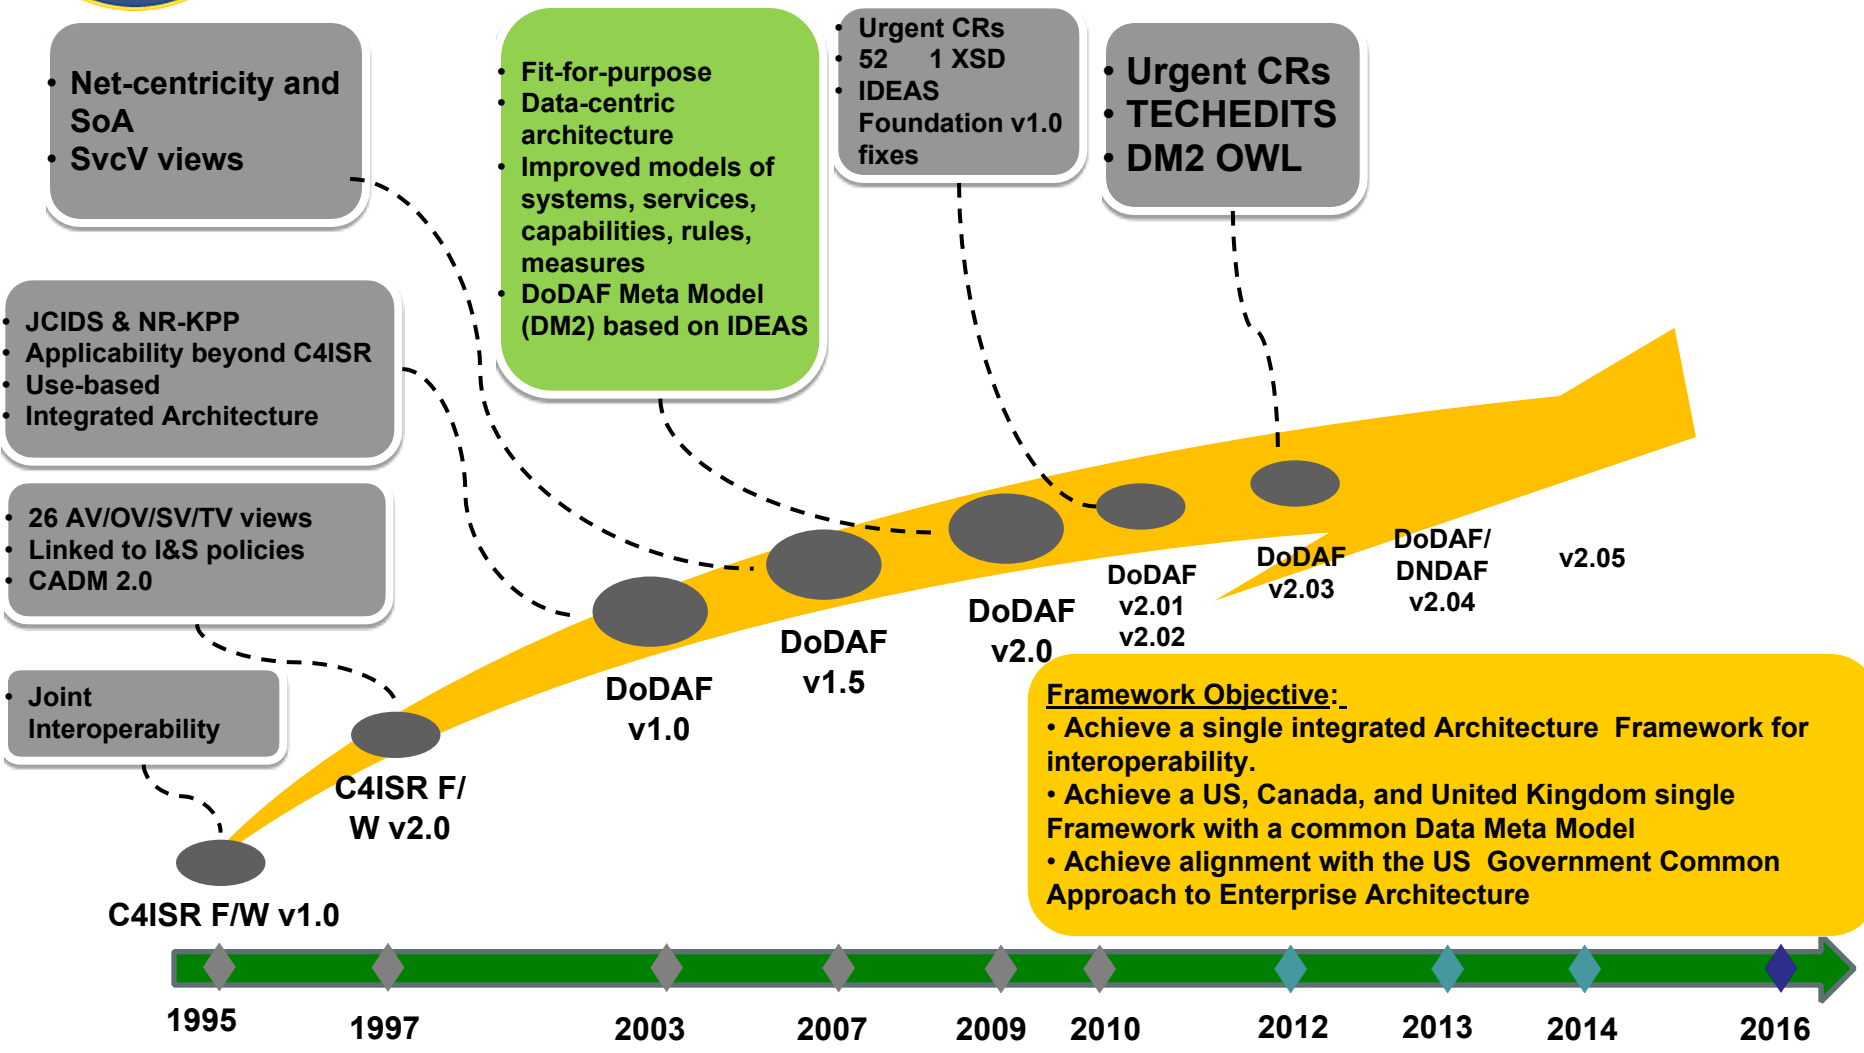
• Net-centricity and SoA
• SvcV views

• Fit-for-purpose
• Data-centric architecture
• Improved models of systems, services, capabilities, rules, measures
• DoDAF Meta Model (DM2) based on IDEAS

• Urgent CRs
• 52 1 XSD
• IDEAS Foundation v1.0 fixes

• Urgent CRs
• TECHEDITS
• DM2 OWL

• JCIDS & NR-KPP
• Applicability beyond C4ISR
• Use-based
• Integrated Architecture

• 26 AV/OV/SV/TV views
• Linked to I&S policies
• CADM 2.0

• Joint Interoperability

C4ISR F/W v1.0

C4ISR F/W v2.0

DoDAF v1.0

DoDAF v1.5

DoDAF v2.0

DoDAF v2.01 v2.02

DoDAF v2.03

DoDAF/ DNDAF v2.04

v2.05

Framework Objective:
• Achieve a single integrated Architecture Framework for interoperability.
• Achieve a US, Canada, and United Kingdom single Framework with a common Data Meta Model
• Achieve alignment with the US Government Common Approach to Enterprise Architecture

1995 1997 2003 2007 2009 2010 2012 2013 2014 2016